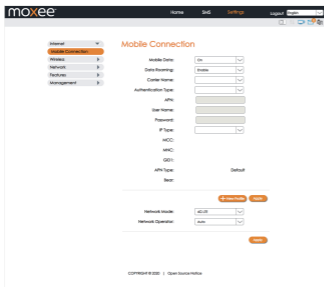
moxee

Home SMS Settings Logout English

Internet
Mobile Connection
Wireless
Network
Features
Management

Mobile Connection

Mobile Data: On
Data Roaming: Enable
Carrier Name:
Authentication Type:
APN:
User Name:
Password:
IP Type:
MCC:
MNC:
GID1:
APN Type: Default
Bear:

+ New Profile Apply

Network Mode: 4G LTE
Network Operator: Auto

Apply

COPYRIGHT © 2020 | Open Source Notice